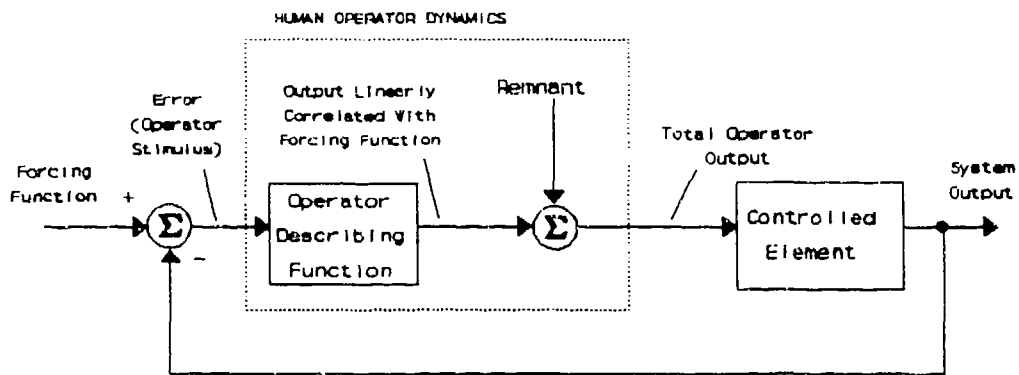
HUMAN OPERATOR DYNAMICS

Error (Operator Stimulus)

Output Linearly Correlated With Forcing Function

Remnant

Total Operator Output

Forcing Function

+

$\Sigma$

-

Operator Describing Function

$\Sigma$

Controlled Element

System Output